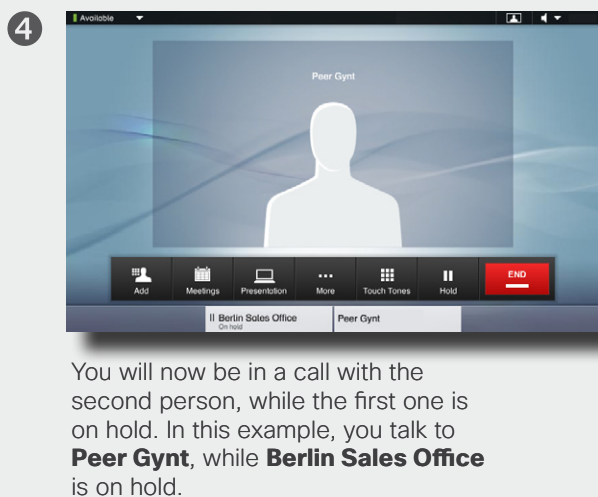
4

Available

Peer Gynt

Add
Meetings
Presentation
More
Touch Tones
Hold
END

II Berlin Sales Office
On hold
Peer Gynt

You will now be in a call with the second person, while the first one is on hold. In this example, you talk to **Peer Gynt**, while **Berlin Sales Office** is on hold.